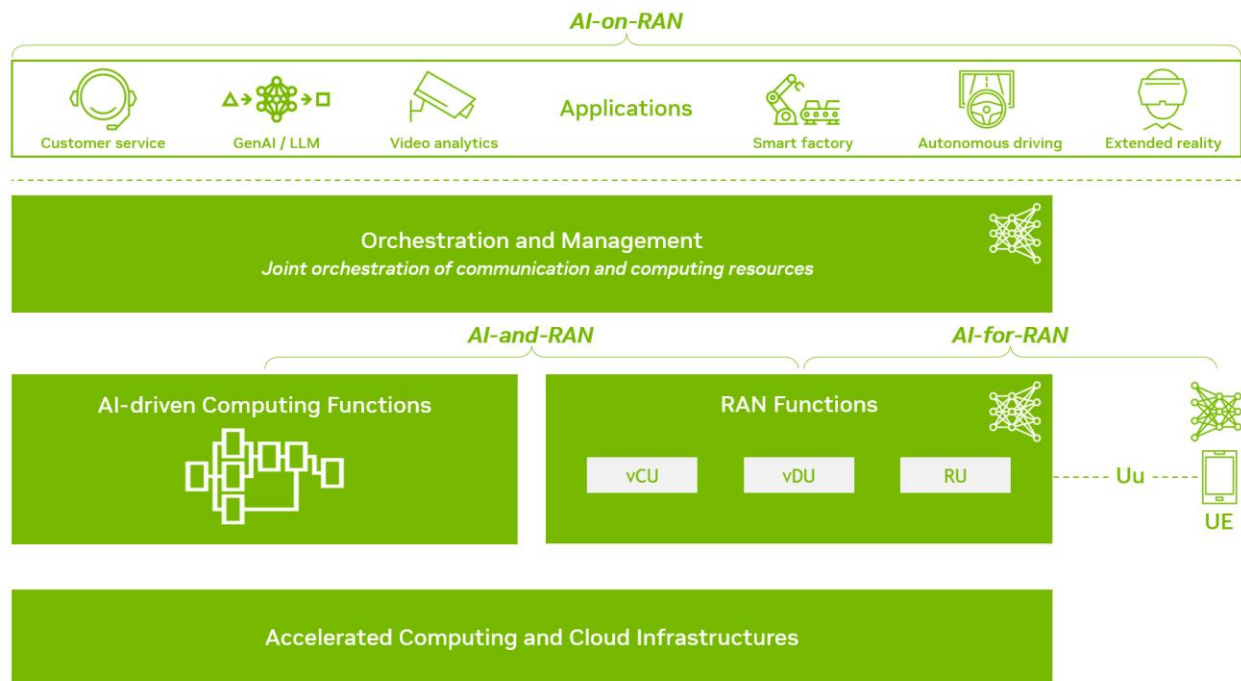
AI-on-RAN

Customer service
GenAI / LLM
Video analytics
Applications
Smart factory
Autonomous driving
Extended reality

Orchestration and Management
*Joint orchestration of communication and computing resources*

AI-and-RAN
AI-for-RAN

AI-driven Computing Functions

RAN Functions
vCU
vDU
RU

Uu
UE

Accelerated Computing and Cloud Infrastructures